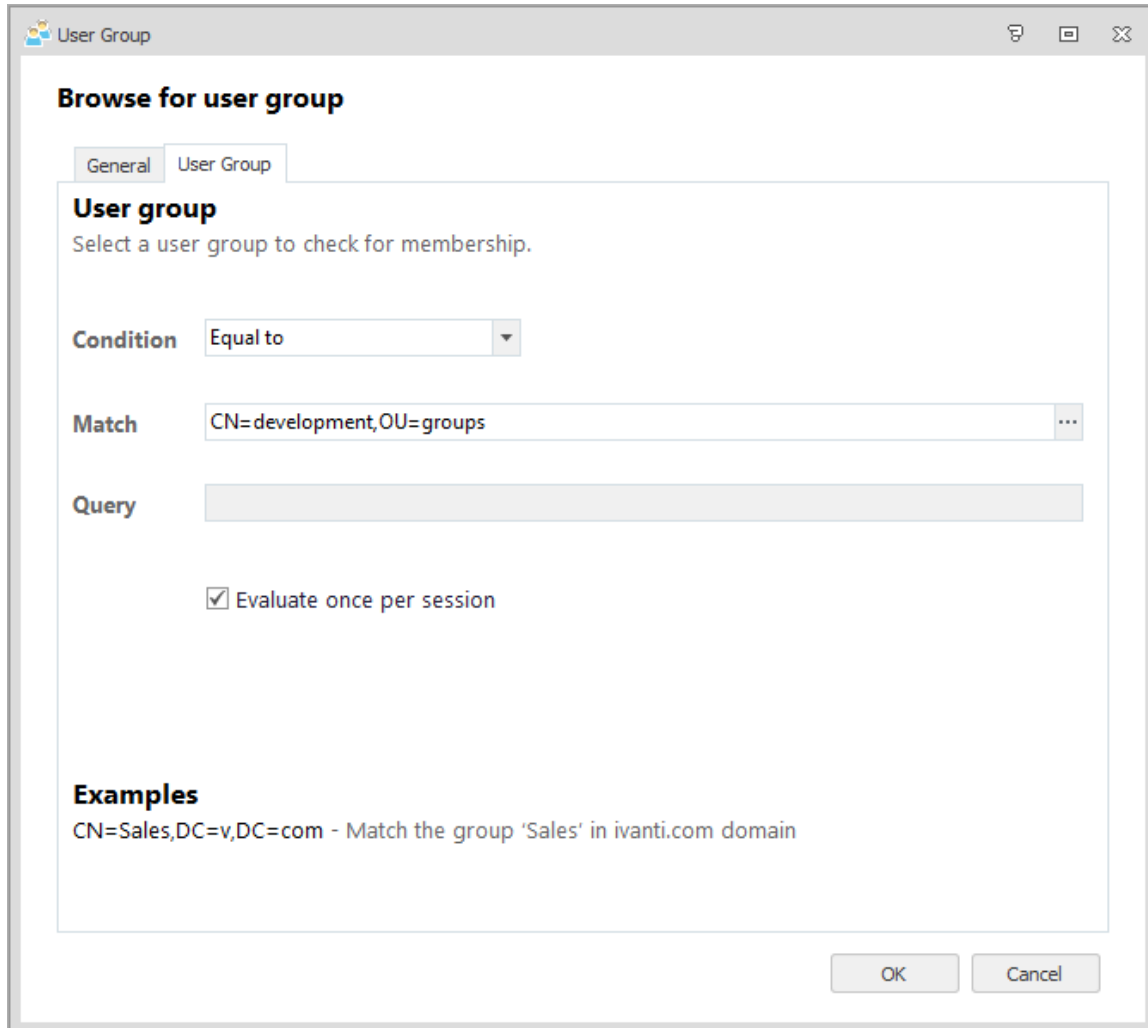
User Group

Browse for user group

General User Group

User group

Select a user group to check for membership.

Condition Equal to

Match CN=development,OU=groups ...

Query

☑ Evaluate once per session

Examples

CN=Sales,DC=v,DC=com - Match the group 'Sales' in ivanti.com domain

OK Cancel